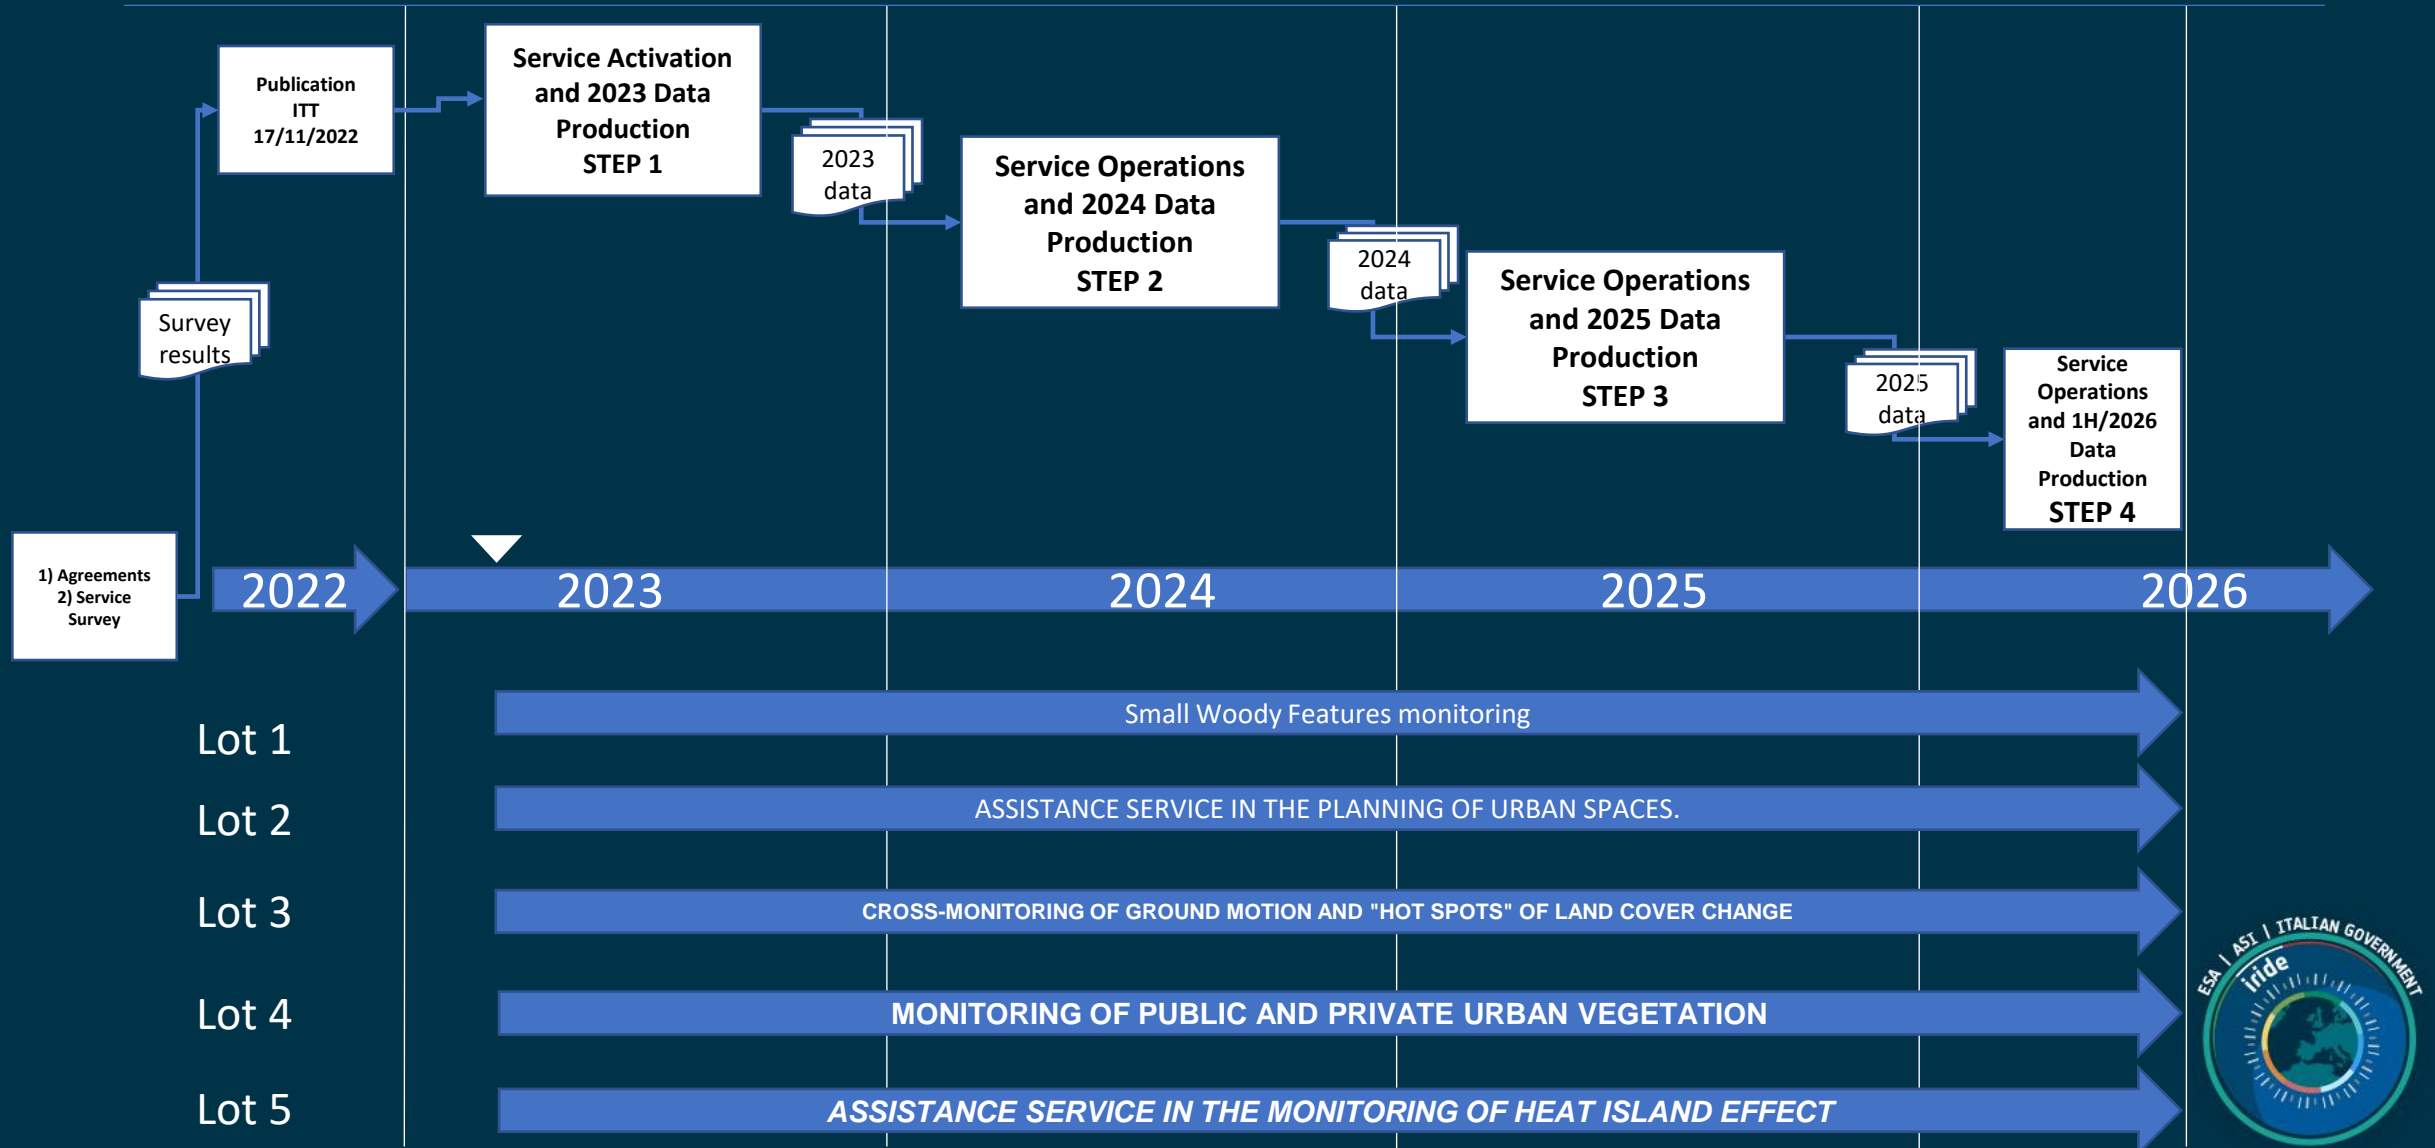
Publication ITT 17/11/2022

Service Activation and 2023 Data Production STEP 1

2023 data

Service Operations and 2024 Data Production STEP 2

2024 data

Service Operations and 2025 Data Production STEP 3

2025 data

Service Operations and 1H/2026 Data Production STEP 4

Survey results

1) Agreements 2) Service Survey

2022

2023

2024

2025

2026

Lot 1

Small Woody Features monitoring

Lot 2

ASSISTANCE SERVICE IN THE PLANNING OF URBAN SPACES.

Lot 3

CROSS-MONITORING OF GROUND MOTION AND "HOT SPOTS" OF LAND COVER CHANGE

Lot 4

MONITORING OF PUBLIC AND PRIVATE URBAN VEGETATION

Lot 5

ASSISTANCE SERVICE IN THE MONITORING OF HEAT ISLAND EFFECT

ESA | ASI | ITALIAN GOVERNMENT
iride